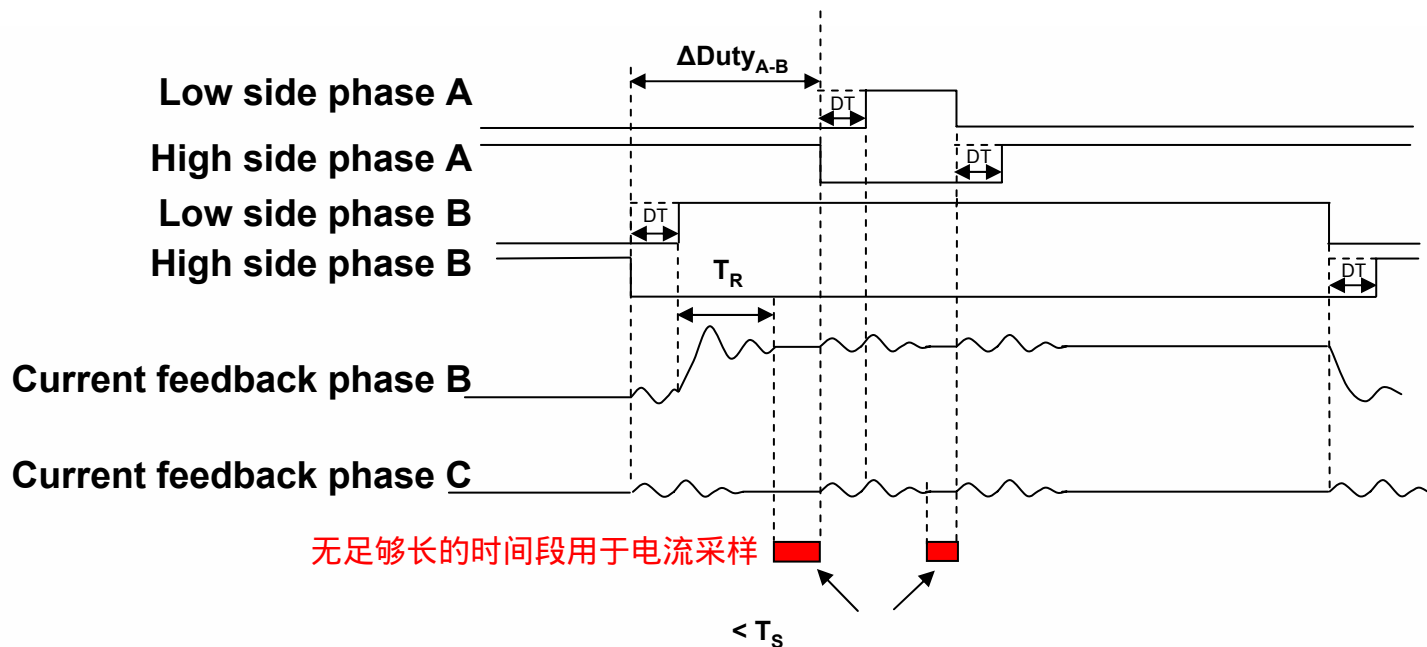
$\Delta Duty_{A-B}$

Low side phase A

DT

High side phase A

DT

Low side phase B

DT

High side phase B

$T_R$

DT

Current feedback phase B

Current feedback phase C

无足够长的时间段用于电流采样

$< T_S$